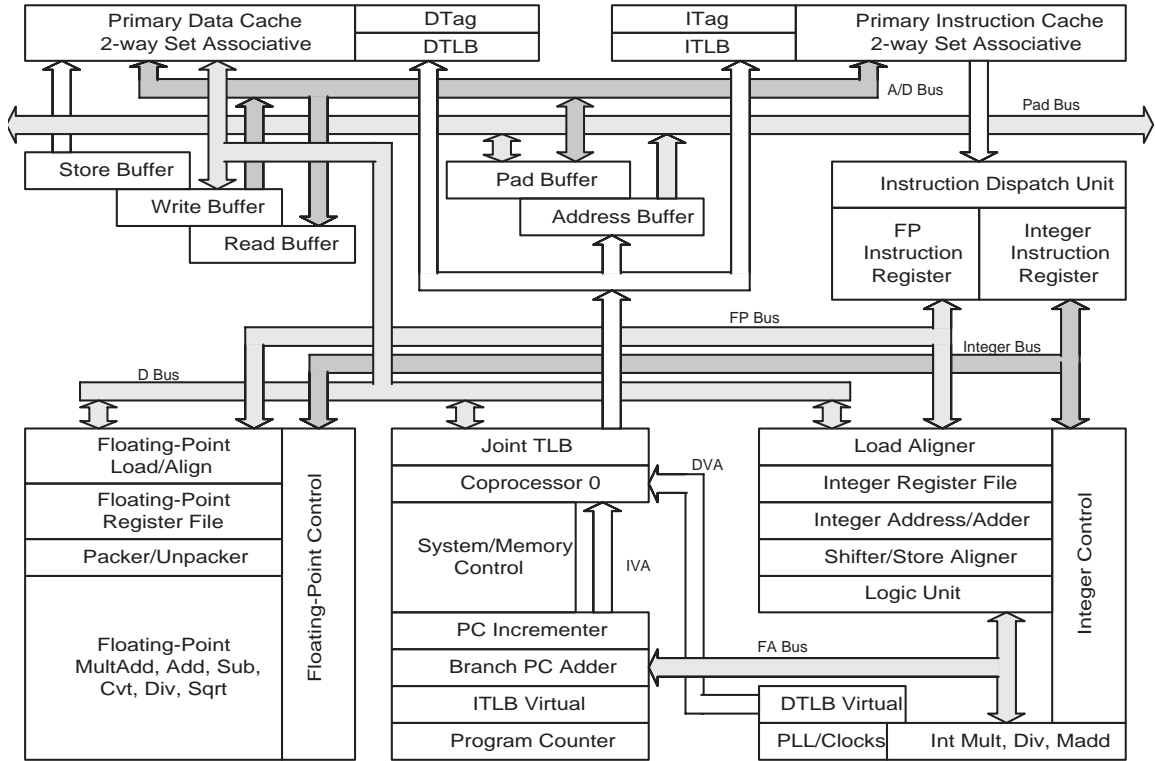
Primary Data Cache
2-way Set Associative

DTag

DTLB

ITag

ITLB

Primary Instruction Cache
2-way Set Associative

A/D Bus

Pad Bus

Store Buffer

Write Buffer

Read Buffer

Pad Buffer

Address Buffer

Instruction Dispatch Unit

FP Instruction Register

Integer Instruction Register

FP Bus

Integer Bus

D Bus

Floating-Point Load/Align

Floating-Point Register File

Packer/Unpacker

Floating-Point MultAdd, Add, Sub, Cvt, Div, Sqrt

Floating-Point Control

Joint TLB

Coprocessor 0

System/Memory Control

IVA

DVA

PC Incrementer

Branch PC Adder

ITLB Virtual

Program Counter

Load Aligner

Integer Register File

Integer Address/Adder

Shifter/Store Aligner

Logic Unit

Integer Control

FA Bus

DTLB Virtual

PLL/Clocks

Int Mult, Div, Madd